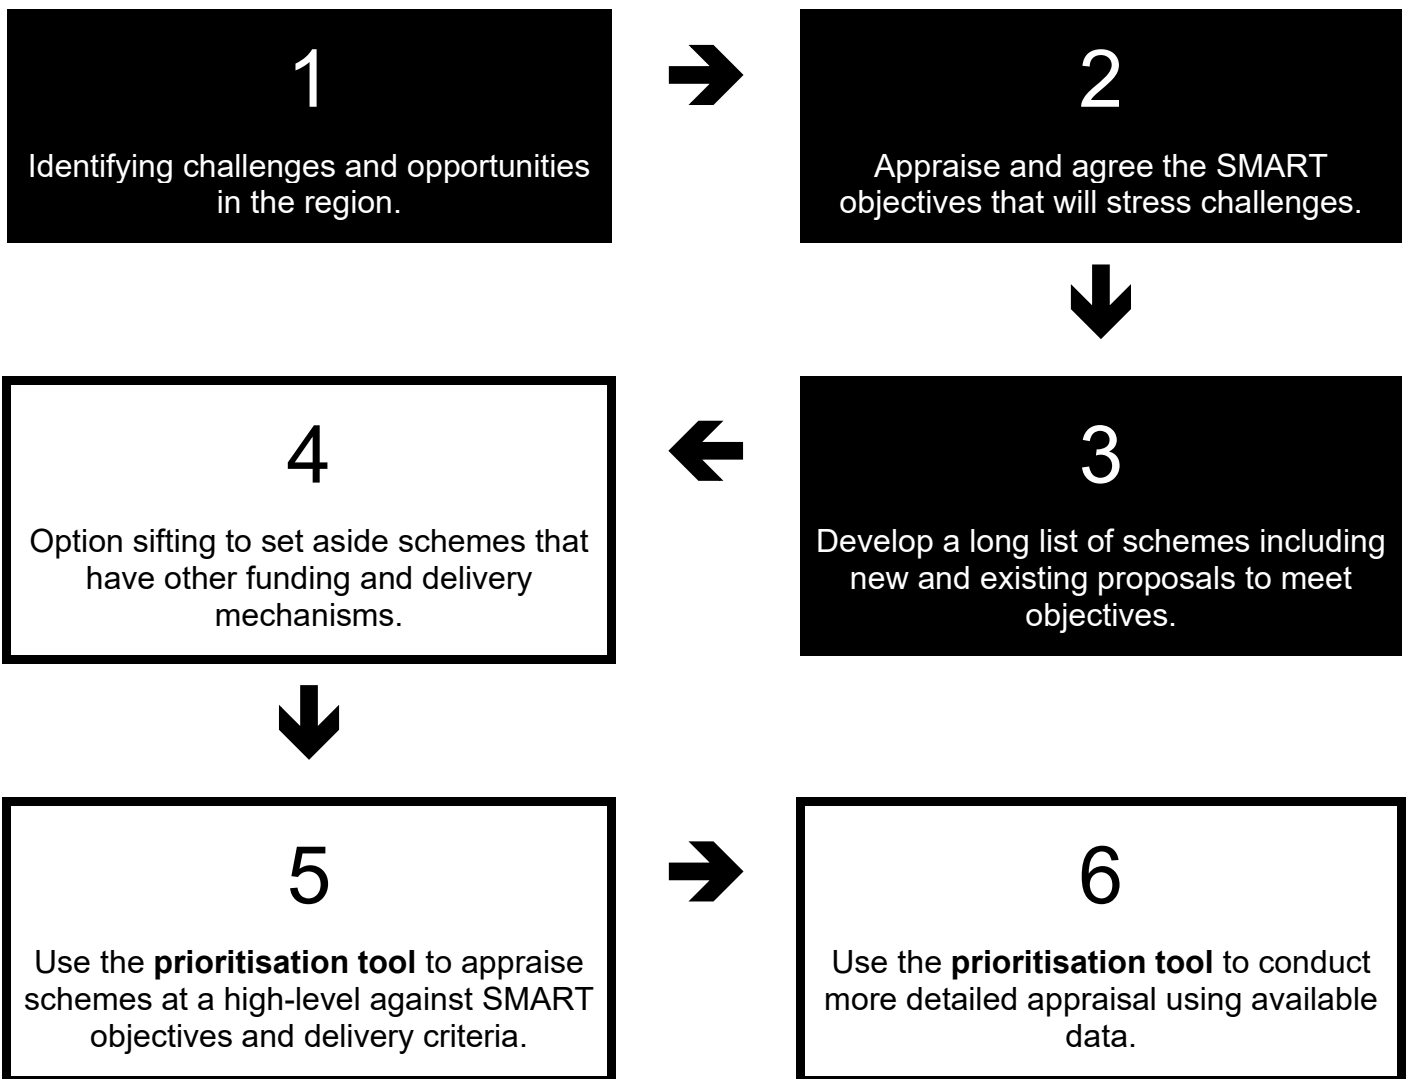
1

Identifying challenges and opportunities in the region.

2

Appraise and agree the SMART objectives that will stress challenges.

3

Develop a long list of schemes including new and existing proposals to meet objectives.

4

Option sifting to set aside schemes that have other funding and delivery mechanisms.

5

Use the **prioritisation tool** to appraise schemes at a high-level against SMART objectives and delivery criteria.

6

Use the **prioritisation tool** to conduct more detailed appraisal using available data.